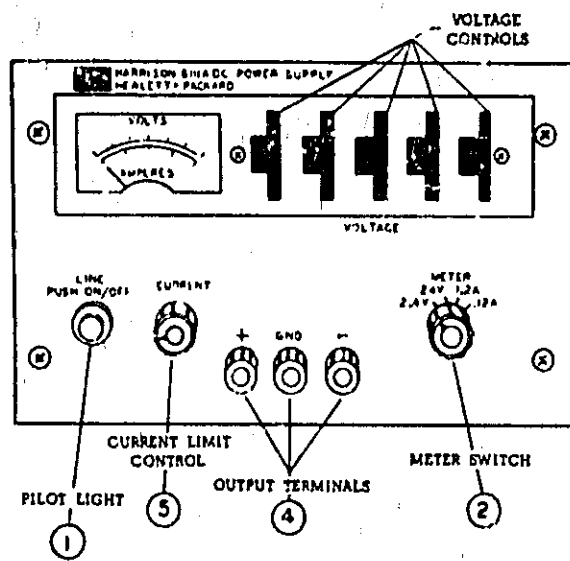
VOLTAGE CONTROLS

HARRISON 6114A DC POWER SUPPLY
HEWLETT·PACKARD

VOLTS
AMPERES

VOLTAGE

LINE
PUSH ON/OFF

CURRENT

METER
24V 1.2A
2.4V .12A

+ GND −

CURRENT LIMIT CONTROL

METER SWITCH

PILOT LIGHT

OUTPUT TERMINALS

5

4

2

1